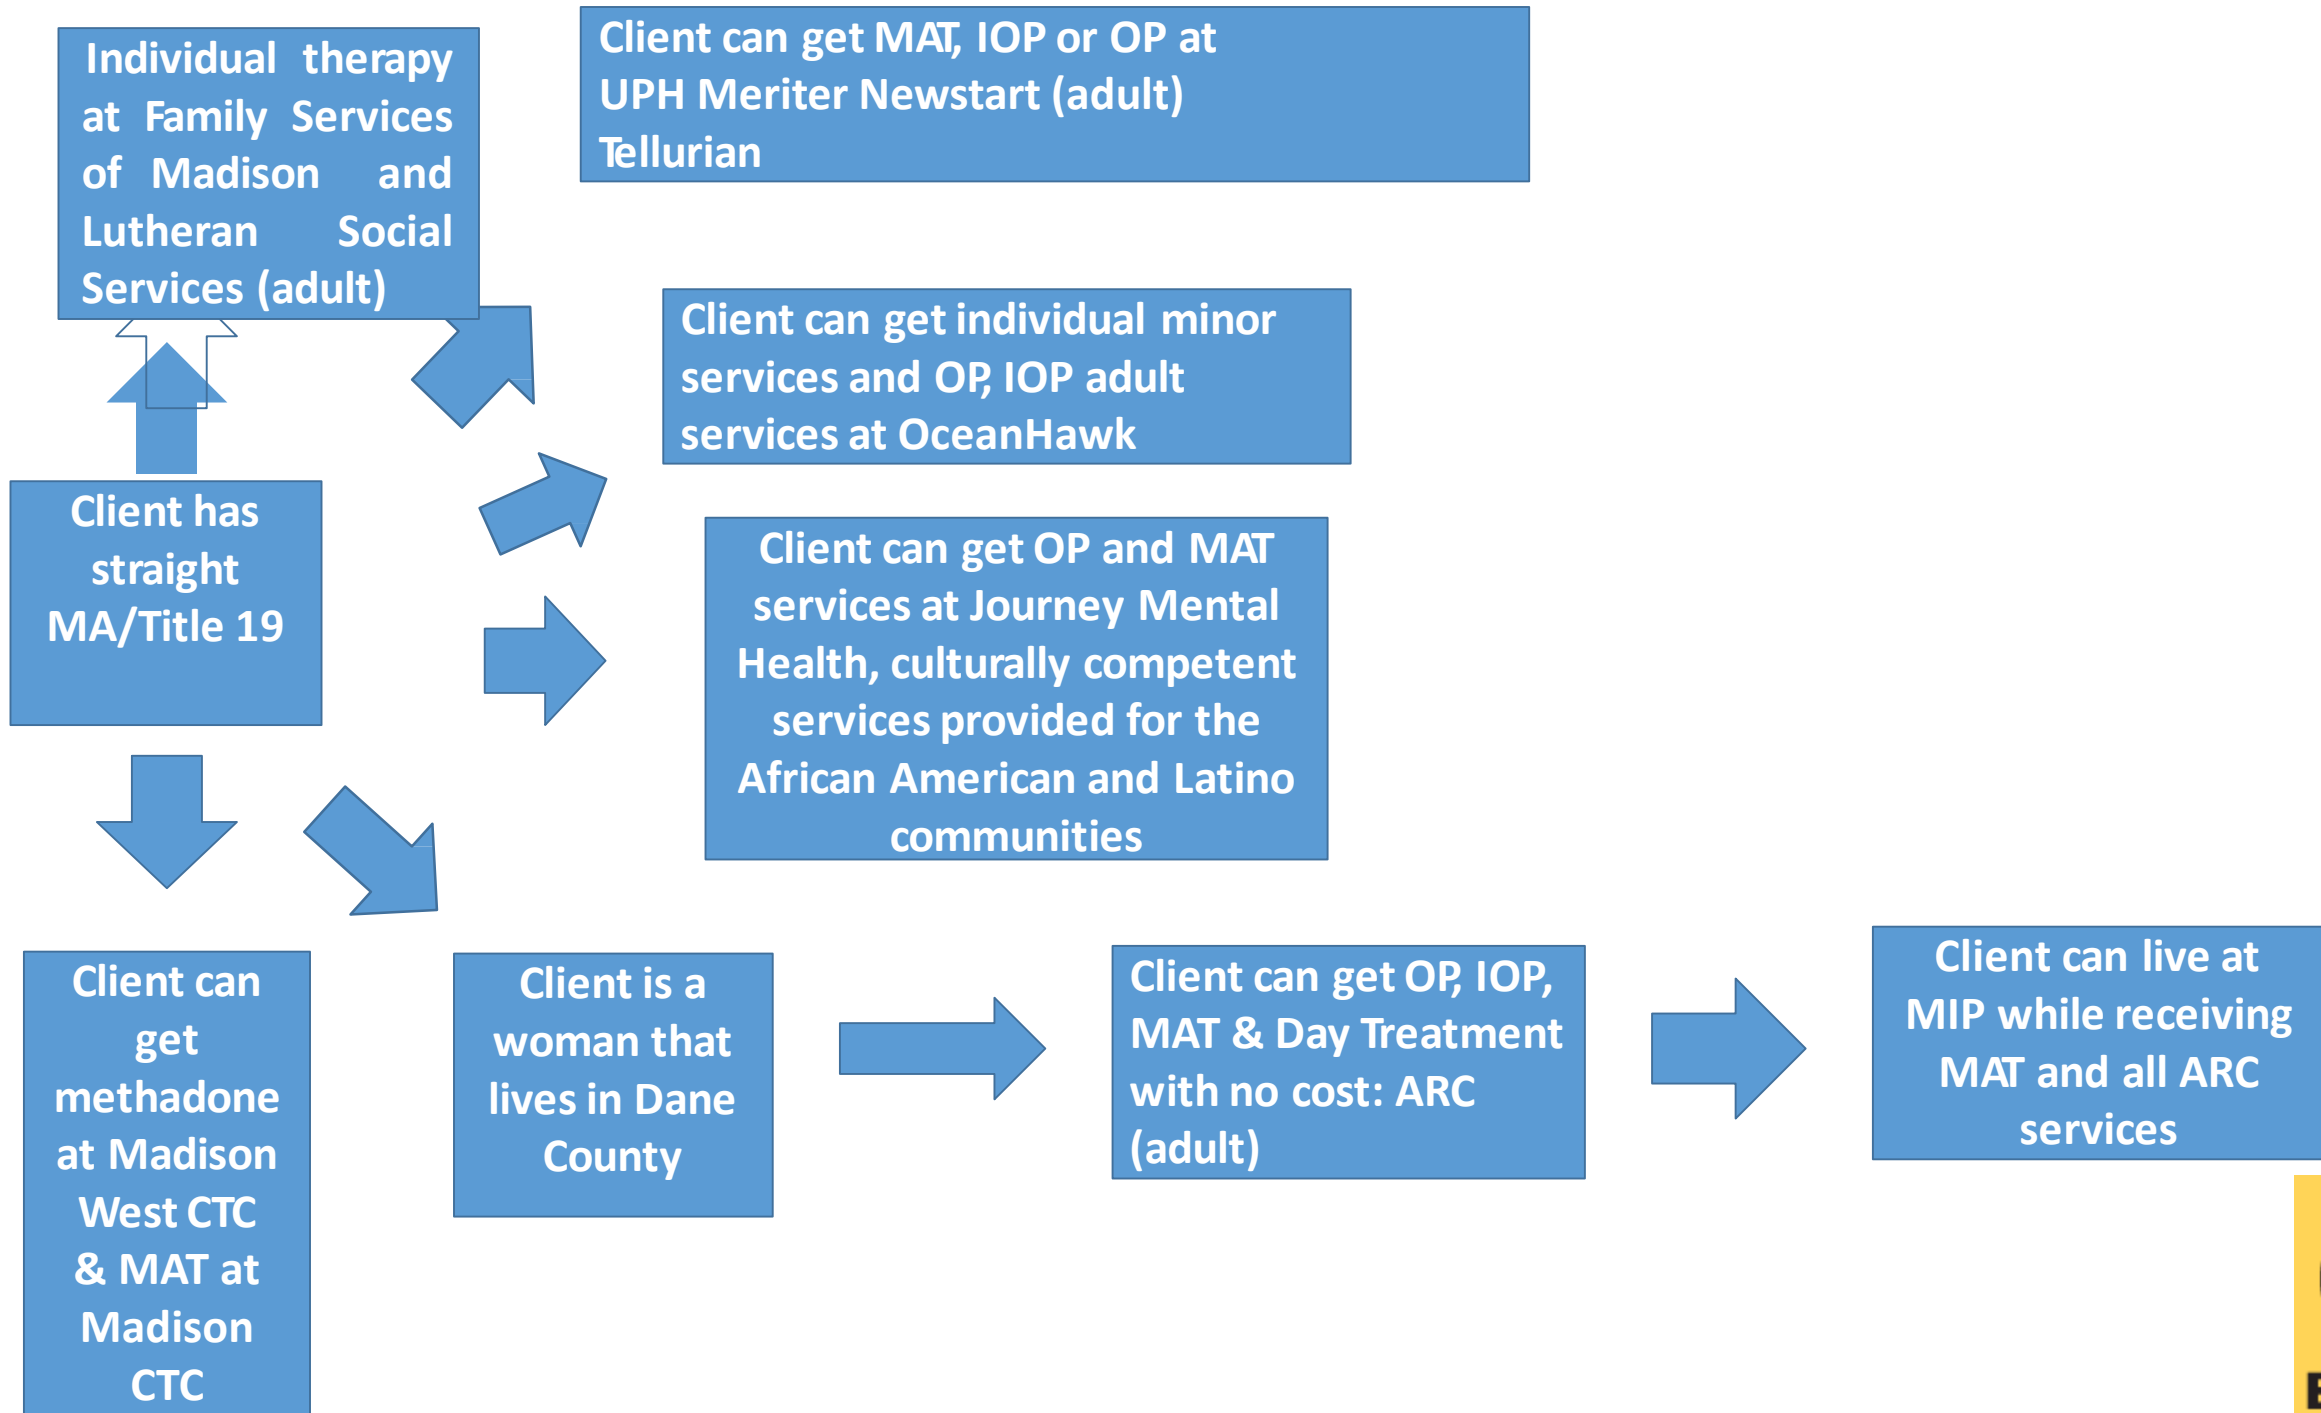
Individual therapy at Family Services of Madison and Lutheran Social Services (adult)

Client can get MAT, IOP or OP at UPH Meriter Newstart (adult) Tellurian

Client can get individual minor services and OP, IOP adult services at OceanHawk

Client has straight MA/Title 19

Client can get OP and MAT services at Journey Mental Health, culturally competent services provided for the African American and Latino communities

Client can get methadone at Madison West CTC & MAT at Madison CTC

Client is a woman that lives in Dane County

Client can get OP, IOP, MAT & Day Treatment with no cost: ARC (adult)

Client can live at MIP while receiving MAT and all ARC services